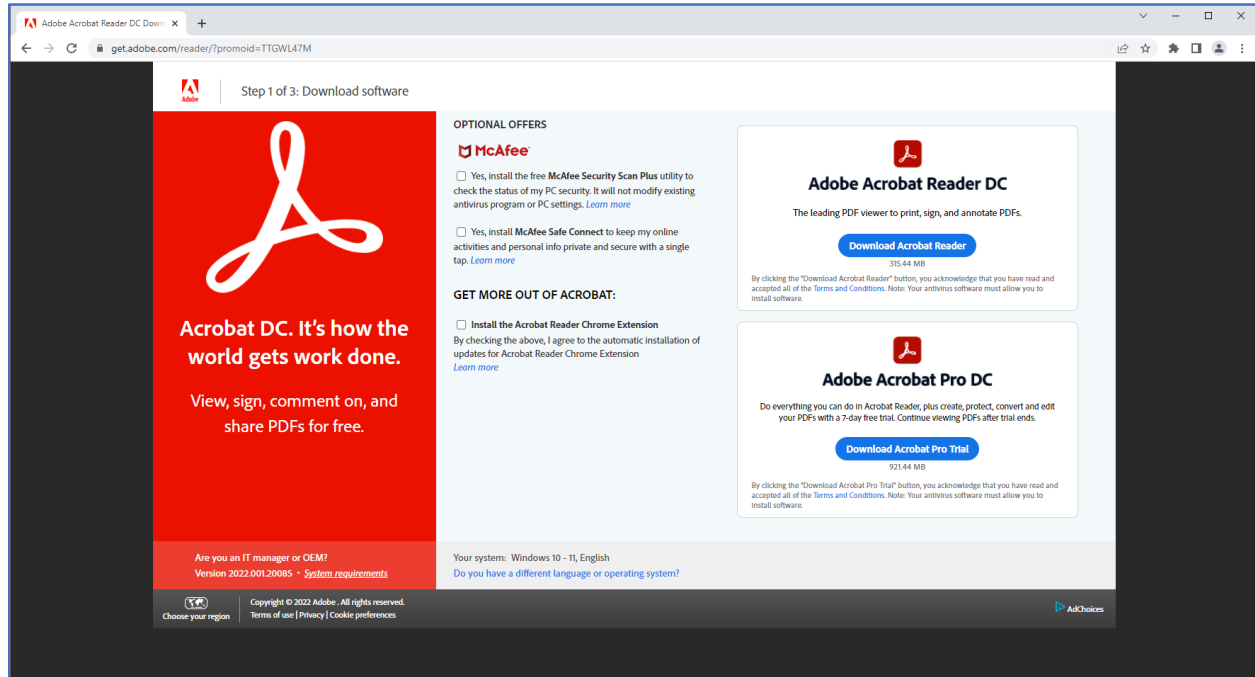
Adobe Acrobat Reader DC Down ×

get.adobe.com/reader/?promoid=TTGWL47M

Adobe

Step 1 of 3: Download software

Acrobat DC. It's how the world gets work done.

View, sign, comment on, and share PDFs for free.

OPTIONAL OFFERS

McAfee

Yes, install the free McAfee Security Scan Plus utility to check the status of my PC security. It will not modify existing antivirus program or PC settings. Learn more

Yes, install McAfee Safe Connect to keep my online activities and personal info private and secure with a single tap. Learn more

GET MORE OUT OF ACROBAT:

Install the Acrobat Reader Chrome Extension

By checking the above, I agree to the automatic installation of updates for Acrobat Reader Chrome Extension
Learn more

Adobe Acrobat Reader DC

The leading PDF viewer to print, sign, and annotate PDFs.

Download Acrobat Reader

315.44 MB

By clicking the "Download Acrobat Reader" button, you acknowledge that you have read and accepted all of the Terms and Conditions. Note: Your antivirus software must allow you to install software.

Adobe Acrobat Pro DC

Do everything you can do in Acrobat Reader, plus create, protect, convert and edit your PDFs with a 7-day free trial. Continue viewing PDFs after trial ends.

Download Acrobat Pro Trial

921.44 MB

By clicking the "Download Acrobat Pro Trial" button, you acknowledge that you have read and accepted all of the Terms and Conditions. Note: Your antivirus software must allow you to install software.

Are you an IT manager or OEM?
Version 2022.001.20085 • System requirements

Your system: Windows 10 - 11, English
Do you have a different language or operating system?

Choose your region

Copyright © 2022 Adobe . All rights reserved.
Terms of use | Privacy | Cookie preferences

AdChoices